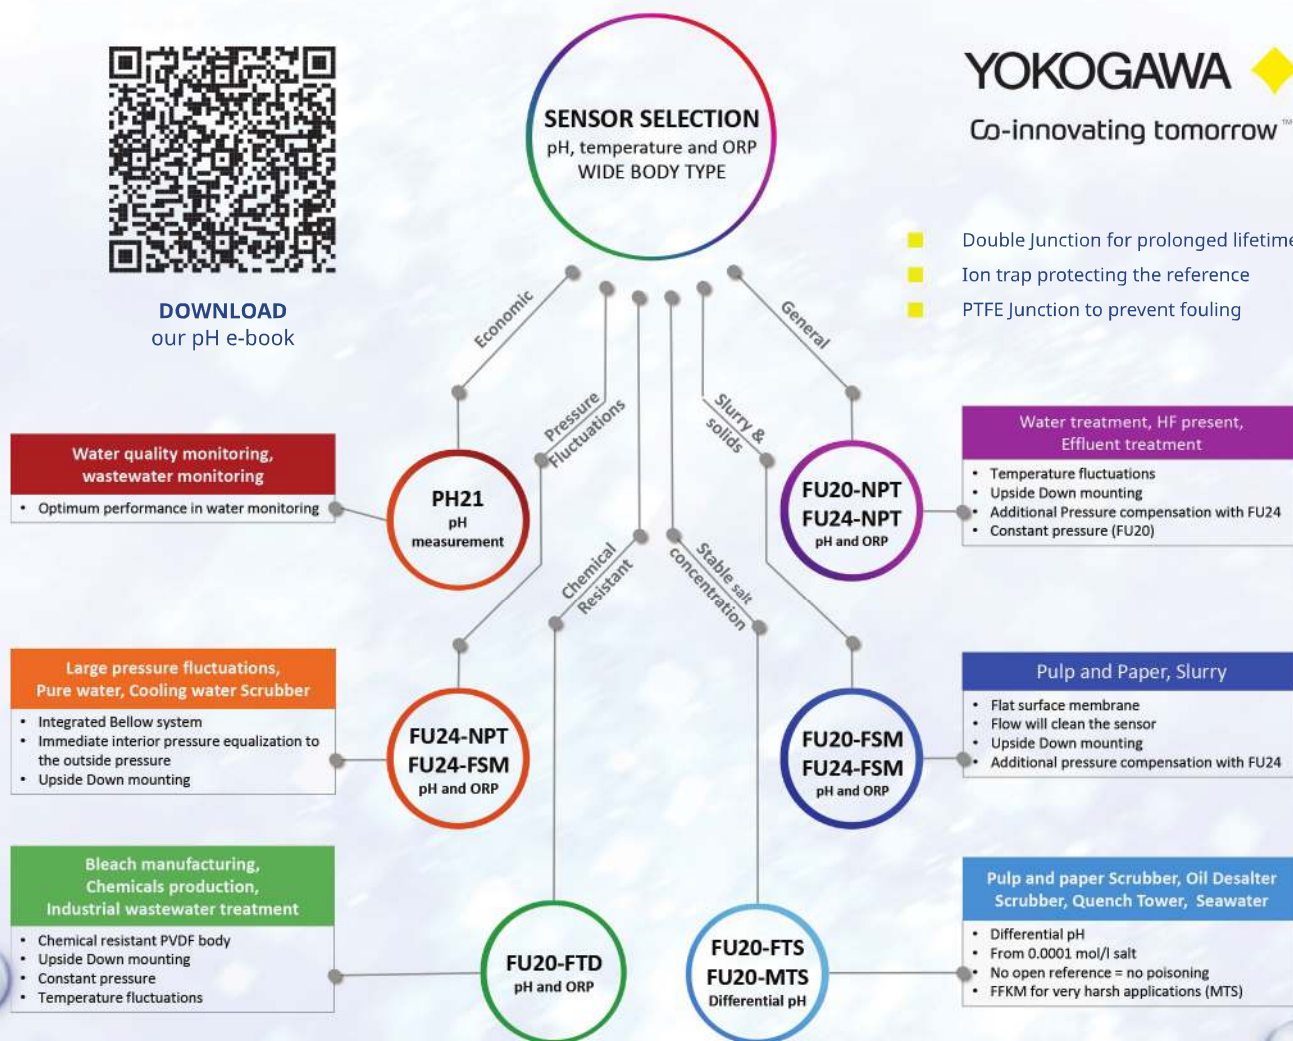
DOWNLOAD
our pH e-book

SENSOR SELECTION
pH, temperature and ORP
WIDE BODY TYPE

YOKOGAWA

Co-innovating tomorrow™

Double Junction for prolonged lifetime
Ion trap protecting the reference
PTFE Junction to prevent fouling

Economic

Pressure Fluctuations

Slurry & solids

General

Chemical Resistant

Stable salt concentration

Water quality monitoring, wastewater monitoring

- Optimum performance in water monitoring

PH21
pH
measurement

FU20-NPT
FU24-NPT
pH and ORP

Water treatment, HF present, Effluent treatment

- Temperature fluctuations
- Upside Down mounting
- Additional Pressure compensation with FU24
- Constant pressure (FU20)

Large pressure fluctuations, Pure water, Cooling water Scrubber

- Integrated Bellow system
- Immediate interior pressure equalization to the outside pressure
- Upside Down mounting

FU24-NPT
FU24-FSM
pH and ORP

FU20-FSM
FU24-FSM
pH and ORP

Pulp and Paper, Slurry

- Flat surface membrane
- Flow will clean the sensor
- Upside Down mounting
- Additional pressure compensation with FU24

Bleach manufacturing, Chemicals production, Industrial wastewater treatment

- Chemical resistant PVDF body
- Upside Down mounting
- Constant pressure
- Temperature fluctuations

FU20-FTD
pH and ORP

FU20-FTS
FU20-MTS
Differential pH

Pulp and paper Scrubber, Oil Desalter Scrubber, Quench Tower, Seawater

- Differential pH
- From 0.0001 mol/l salt
- No open reference = no poisoning
- FFKM for very harsh applications (MTS)